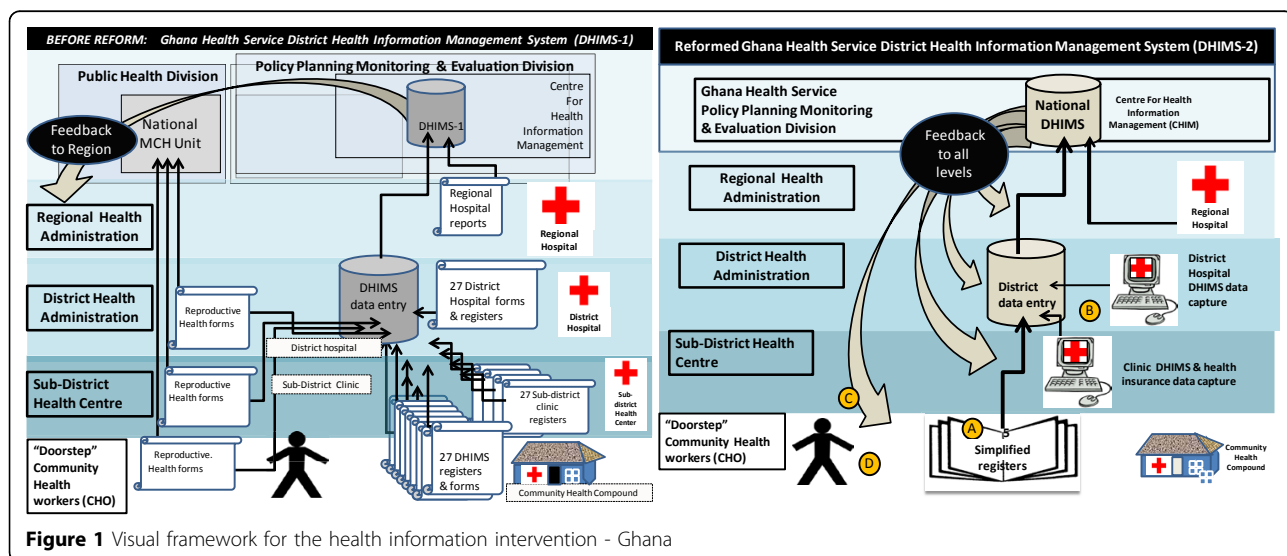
BEFORE REFORM: Ghana Health Service District Health Information Management System (DHIMS-1)

Public Health Division

Policy Planning Monitoring & Evaluation Division

Centre For Health Information Management

DHIMS-1

Feedback to Region

National MCH Unit

Regional Health Administration

Regional Hospital reports

Regional Hospital

District Health Administration

Reproductive Health forms

DHIMS data entry

27 District Hospital forms & registers

District Hospital

District hospital

Sub-District Health Centre

Reproductive Health forms

Sub-District Clinic

27 Sub-district clinic registers

Sub-district Health Center

"Doorstep" Community Health workers (CHO)

Reproductive. Health forms

27 DHIMS registers & forms

Community Health Compound

Reformed Ghana Health Service District Health Information Management System (DHIMS-2)

Ghana Health Service Policy Planning Monitoring & Evaluation Division

National DHIMS

Centre For Health Information Management (CHIM)

Feedback to all levels

Regional Health Administration

Regional Hospital

District Health Administration

District data entry

District Hospital DHIMS data capture

B

Sub-District Health Centre

Clinic DHIMS & health insurance data capture

C

"Doorstep" Community Health workers (CHO)

D

A

Simplified registers

Community Health Compound

Figure 1 Visual framework for the health information intervention - Ghana